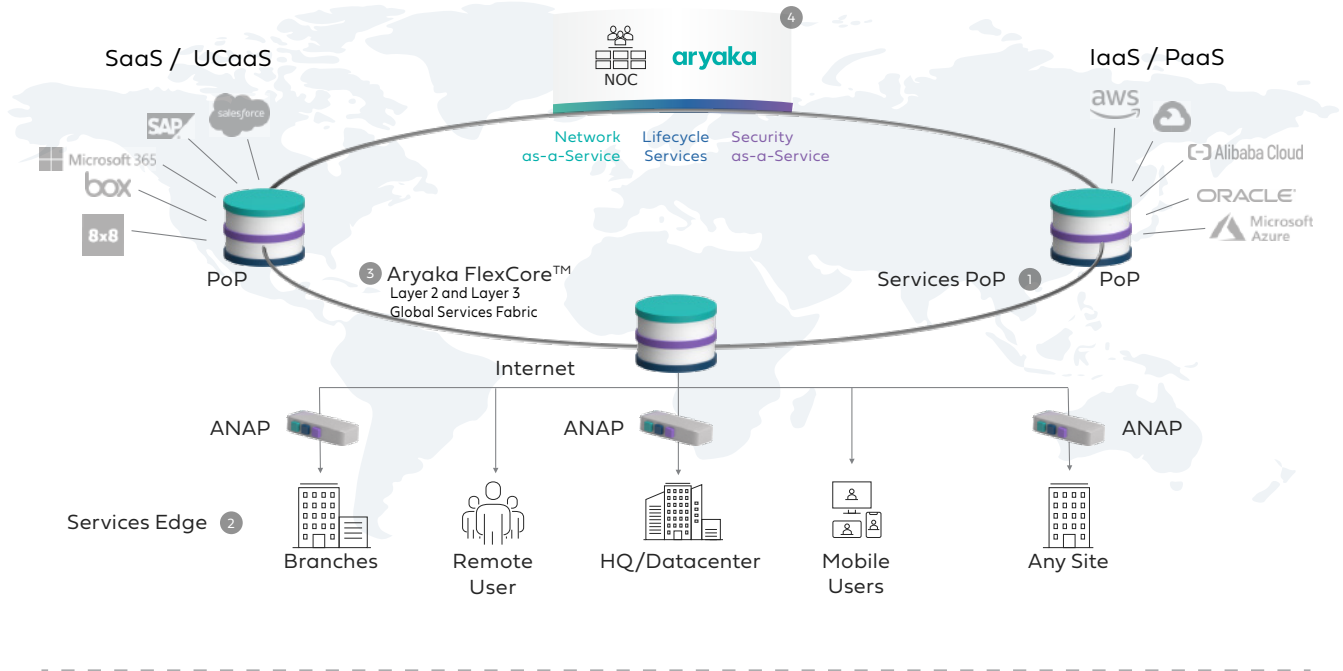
4
NOC
aryaka

SaaS / UCaaS

IaaS / PaaS

SAP
salesforce
Microsoft 365
box
8x8

aws
Alibaba Cloud
ORACLE
Microsoft Azure

Network as-a-Service
Lifecycle Services
Security as-a-Service

PoP

PoP

3 Aryaka FlexCore™
Layer 2 and Layer 3
Global Services Fabric

Services PoP 1

Internet

ANAP

ANAP

ANAP

Services Edge 2

Branches

Remote User

HQ/Datacenter

Mobile Users

Any Site